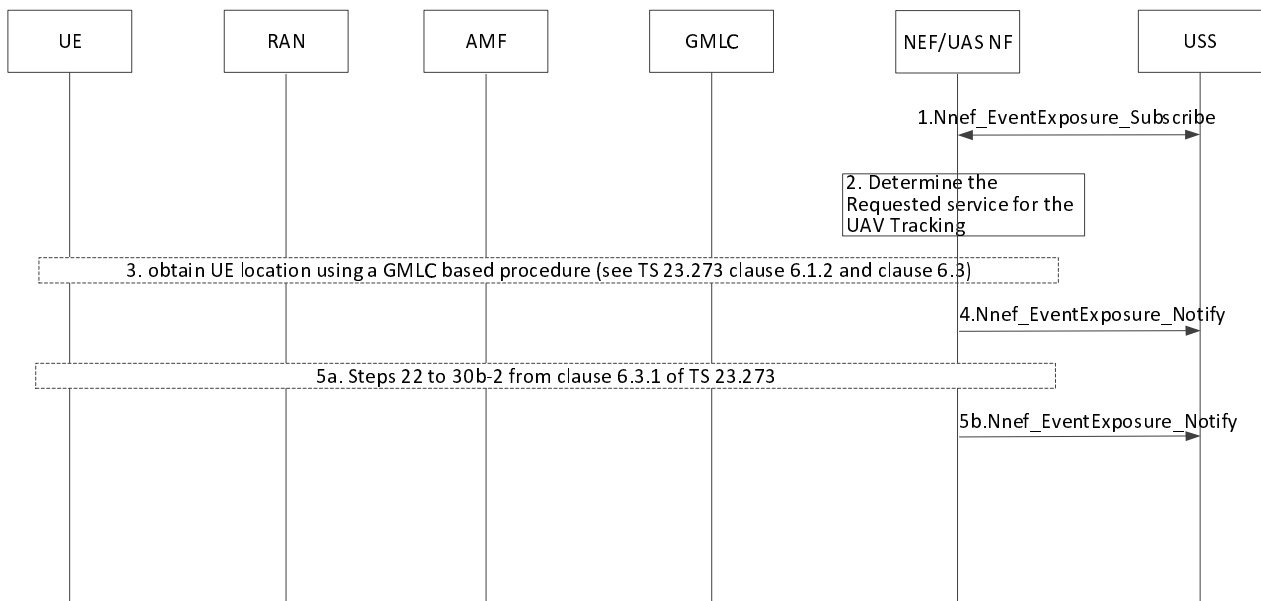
UE

RAN

AMF

GMLC

NEF/UAS NF

USS

1.Nnef_EventExposure_Subscribe

2. Determine the Requested service for the UAV Tracking

3. obtain UE location using a GMLC based procedure (see TS 23.273 clause 6.1.2 and clause 6.3)

4.Nnef_EventExposure_Notify

5a. Steps 22 to 30b-2 from clause 6.3.1 of TS 23.273

5b.Nnef_EventExposure_Notify